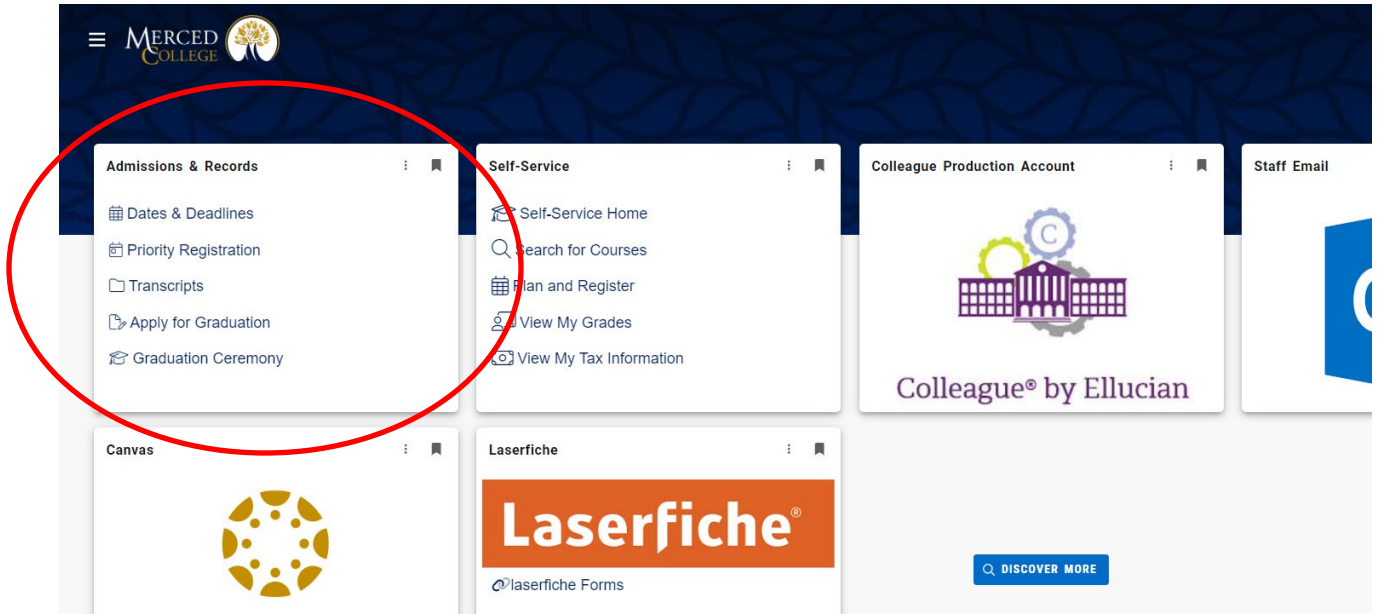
MERCED COLLEGE

Admissions & Records

Dates & Deadlines

Priority Registration

Transcripts

Apply for Graduation

Graduation Ceremony

Self-Service

Self-Service Home

Search for Courses

Plan and Register

View My Grades

View My Tax Information

Colleague Production Account

C

Colleague® by Ellucian

Staff Email

Canvas

Laserfiche

Laserfiche®

laserfiche Forms

DISCOVER MORE